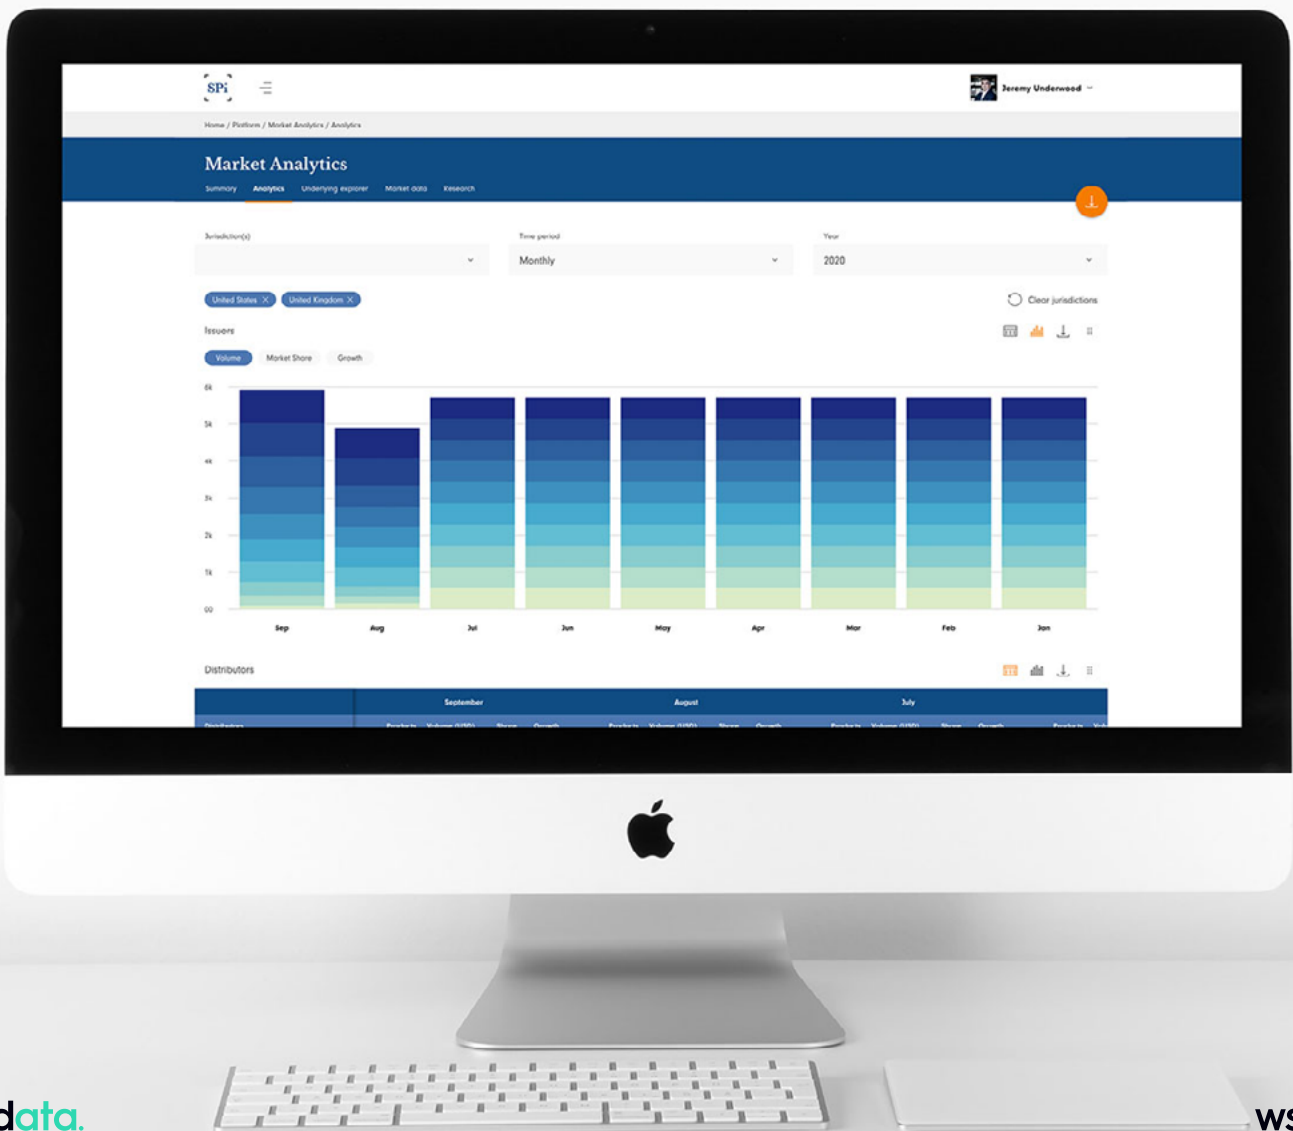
SPi

Jeremy Underwood

Home / Platform / Market Analytics / Analytics

Market Analytics

Summary Analytics Underlying explorer Market data Research

Jurisdiction(s)

Time period
Monthly

Year
2020

United States ✕ United Kingdom ✕

Clear jurisdictions

Issuers

Volume Market Share Growth

6k
5k
4k
3k
2k
1k
00

Sep Aug Jul Jun May Apr Mar Feb Jan

Distributors

| | September | August | July |
|---|---|---|---|
| Distributors | Products Volume (USD) Share Growth | Products Volume (USD) Share Growth | Products Volume (USD) Share Growth |

data.

ws